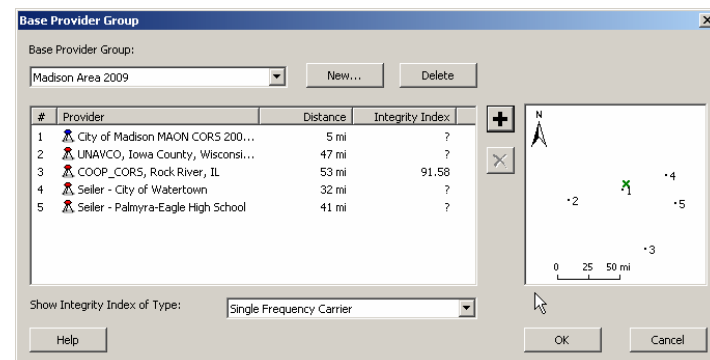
Base Provider Group

Base Provider Group:

Madison Area 2009

New...

Delete

| # | Provider | Distance | Integrity Index |
|---|---|---|---|
| 1 | City of Madison MAON CORS 200... | 5 mi | ? |
| 2 | UNAVCO, Iowa County, Wisconsi... | 47 mi | ? |
| 3 | COOP_CORS, Rock River, IL | 53 mi | 91.58 |
| 4 | Seiler - City of Watertown | 32 mi | ? |
| 5 | Seiler - Palmyra-Eagle High School | 41 mi | ? |

N

1

2

3

4

5

0 25 50 mi

Show Integrity Index of Type:

Single Frequency Carrier

Help

OK

Cancel